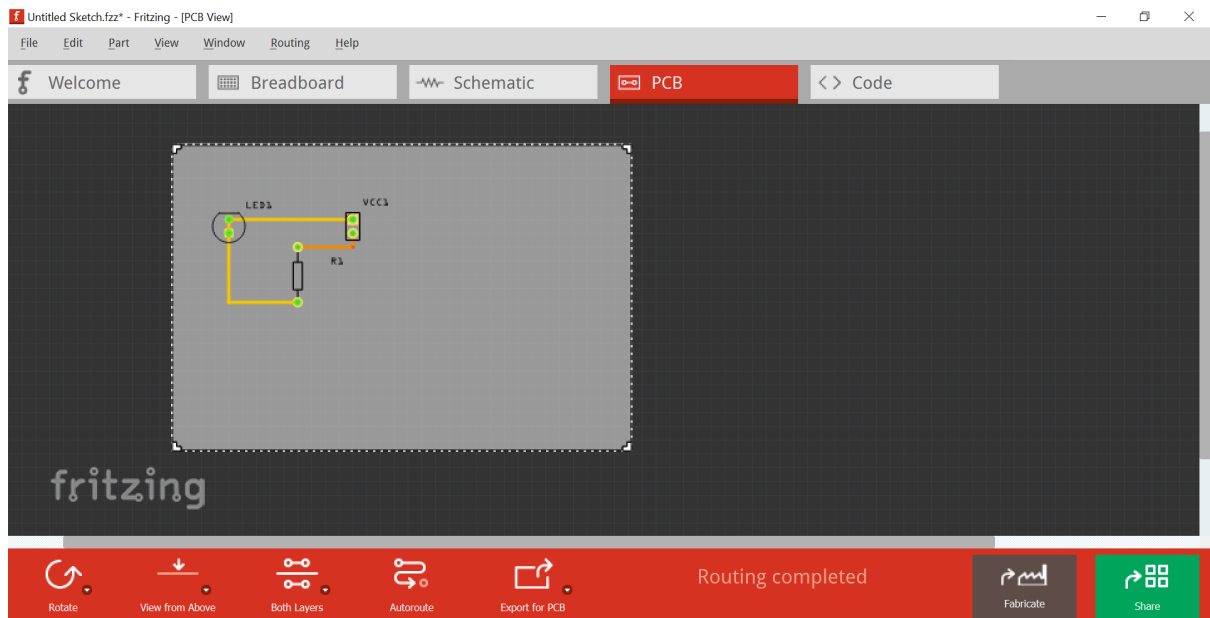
Untitled Sketch.fzz* - Fritzing - [PCB View]

File Edit Part View Window Routing Help

Welcome Breadboard Schematic PCB Code

LED1
VCC1
R1

fritzing

Rotate View from Above Both Layers Autoroute Export for PCB Routing completed Fabricate Share